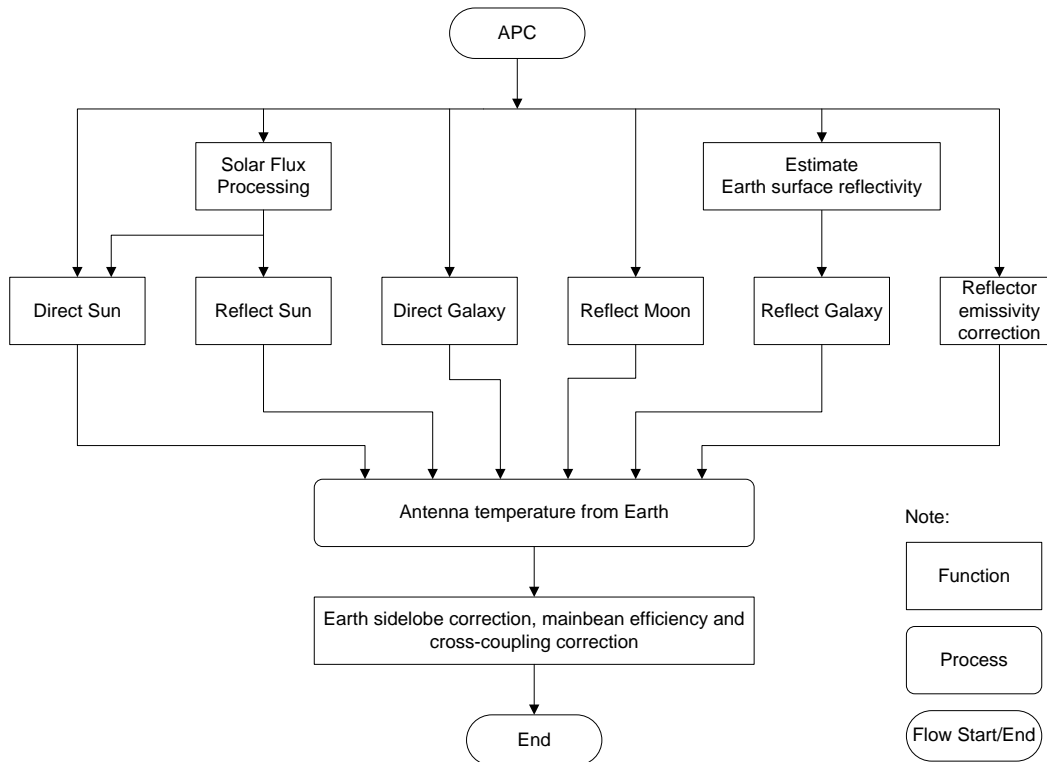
APC

Solar Flux Processing

Estimate Earth surface reflectivity

Direct Sun

Reflect Sun

Direct Galaxy

Reflect Moon

Reflect Galaxy

Reflector emissivity correction

Antenna temperature from Earth

Earth sidelobe correction, mainbean efficiency and cross-coupling correction

End

Note:

Function

Process

Flow Start/End